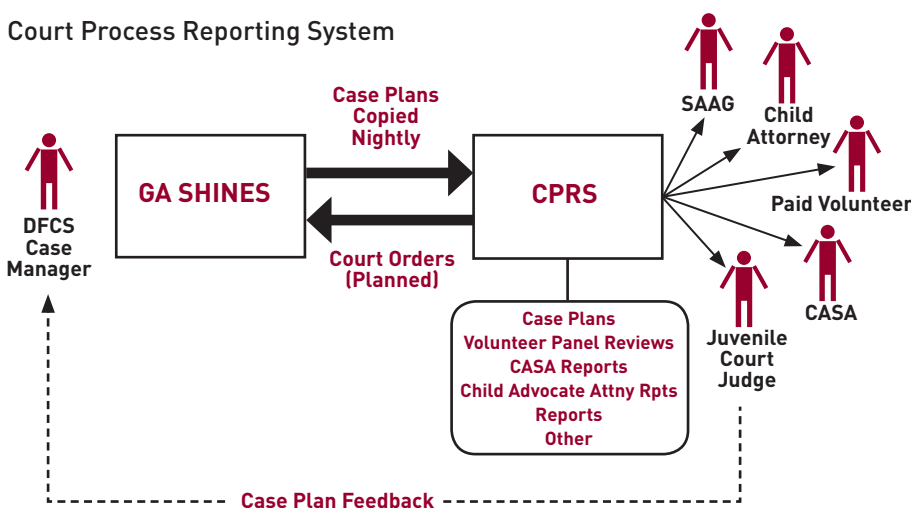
Court Process Reporting System

Case Plans Copied Nightly

GA SHINES

CPRS

Court Orders (Planned)

DFCS Case Manager

SAAG

Child Attorney

Paid Volunteer

CASA

Juvenile Court Judge

Case Plans
Volunteer Panel Reviews
CASA Reports
Child Advocate Attny Rpts
Reports
Other

Case Plan Feedback